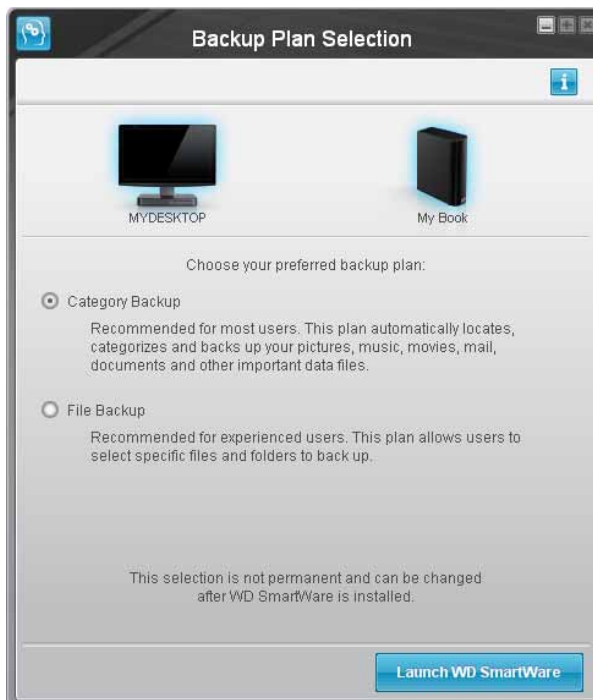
Backup Plan Selection

i

MYDESKTOP

My Book

Choose your preferred backup plan:

Category Backup

Recommended for most users. This plan automatically locates, categorizes and backs up your pictures, music, movies, mail, documents and other important data files.

File Backup

Recommended for experienced users. This plan allows users to select specific files and folders to back up.

This selection is not permanent and can be changed after WD SmartWare is installed.

Launch WD SmartWare